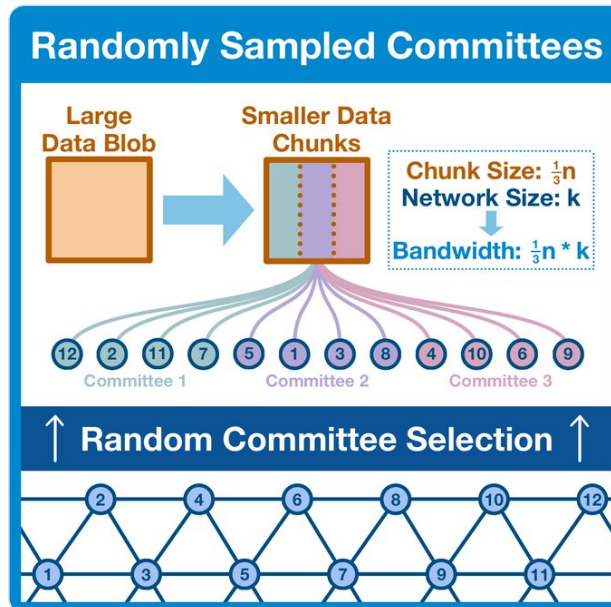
Randomly Sampled Committees

Large Data Blob

Smaller Data Chunks

Chunk Size: $\frac{1}{3}n$
Network Size: k
Bandwidth: $\frac{1}{3}n * k$

12 2 11 7 5 1 3 8 4 10 6 9

Committee 1 Committee 2 Committee 3

↑ Random Committee Selection ↑

2 4 6 8 10 12

1 3 5 7 9 11